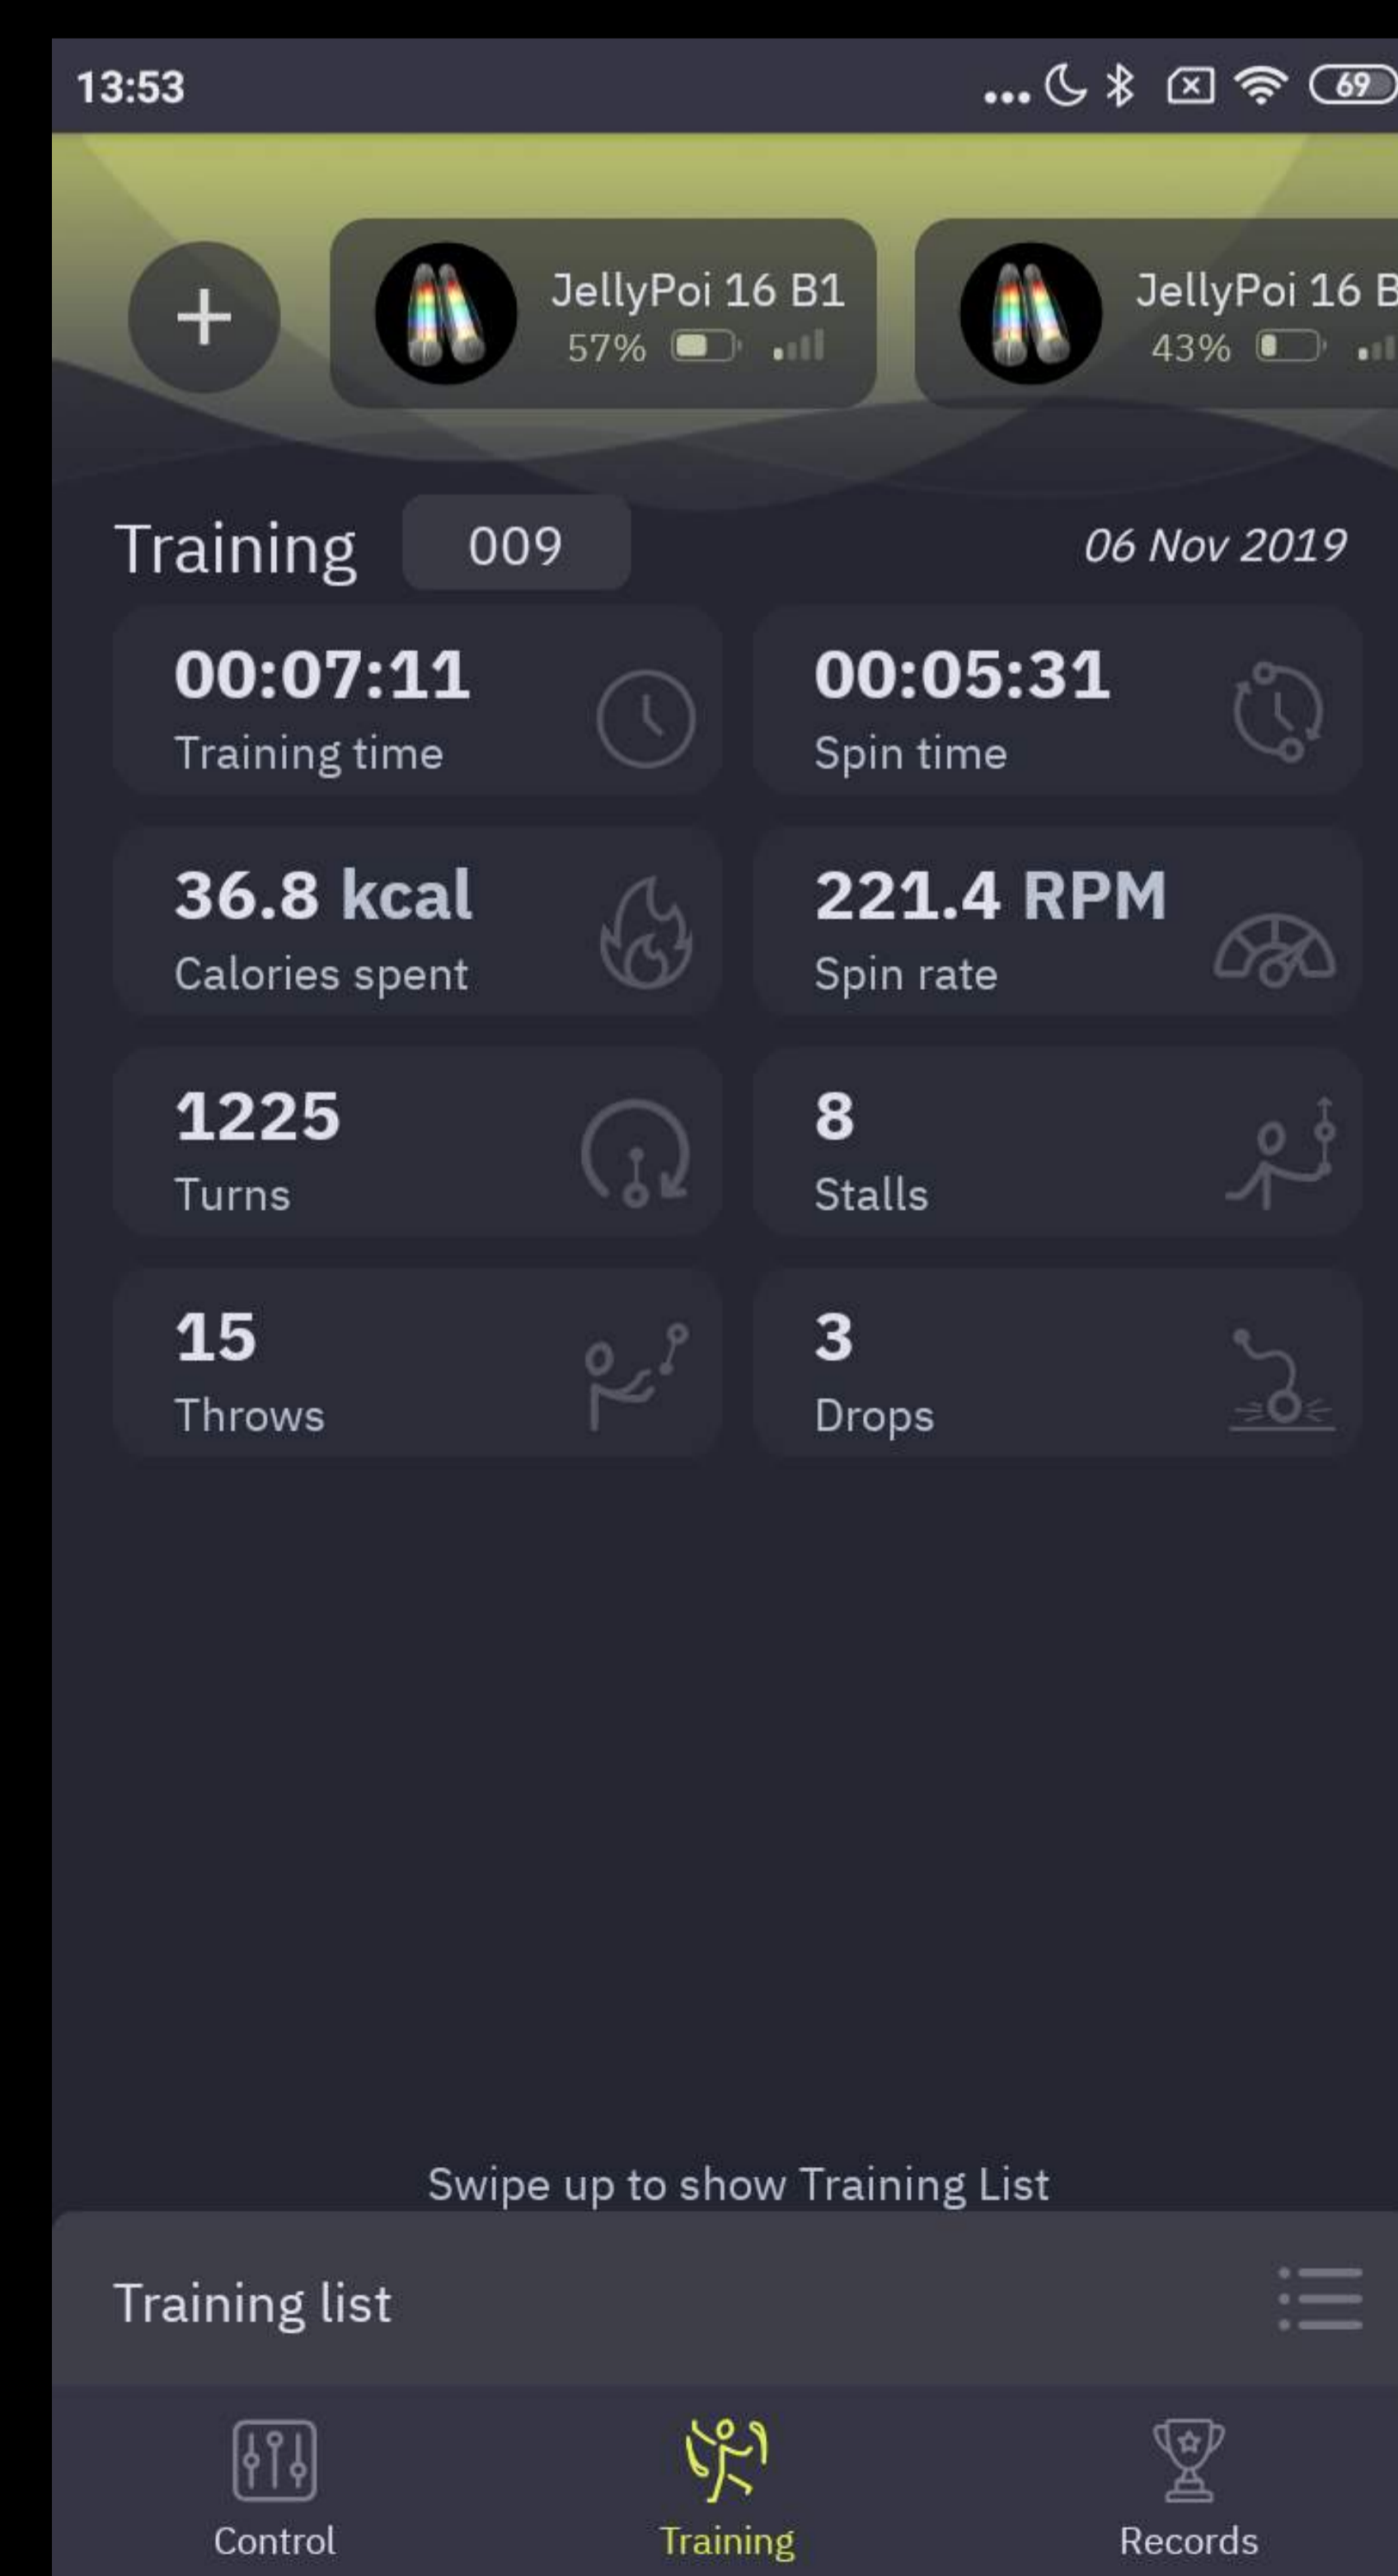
13:53

69

+

JellyPoi 16 B1
57%

JellyPoi 16 B
43%

Training 009

06 Nov 2019

00:07:11
Training time

00:05:31
Spin time

36.8 kcal
Calories spent

221.4 RPM
Spin rate

1225
Turns

8
Stalls

15
Throws

3
Drops

Swipe up to show Training List

Training list

Control

Training

Records